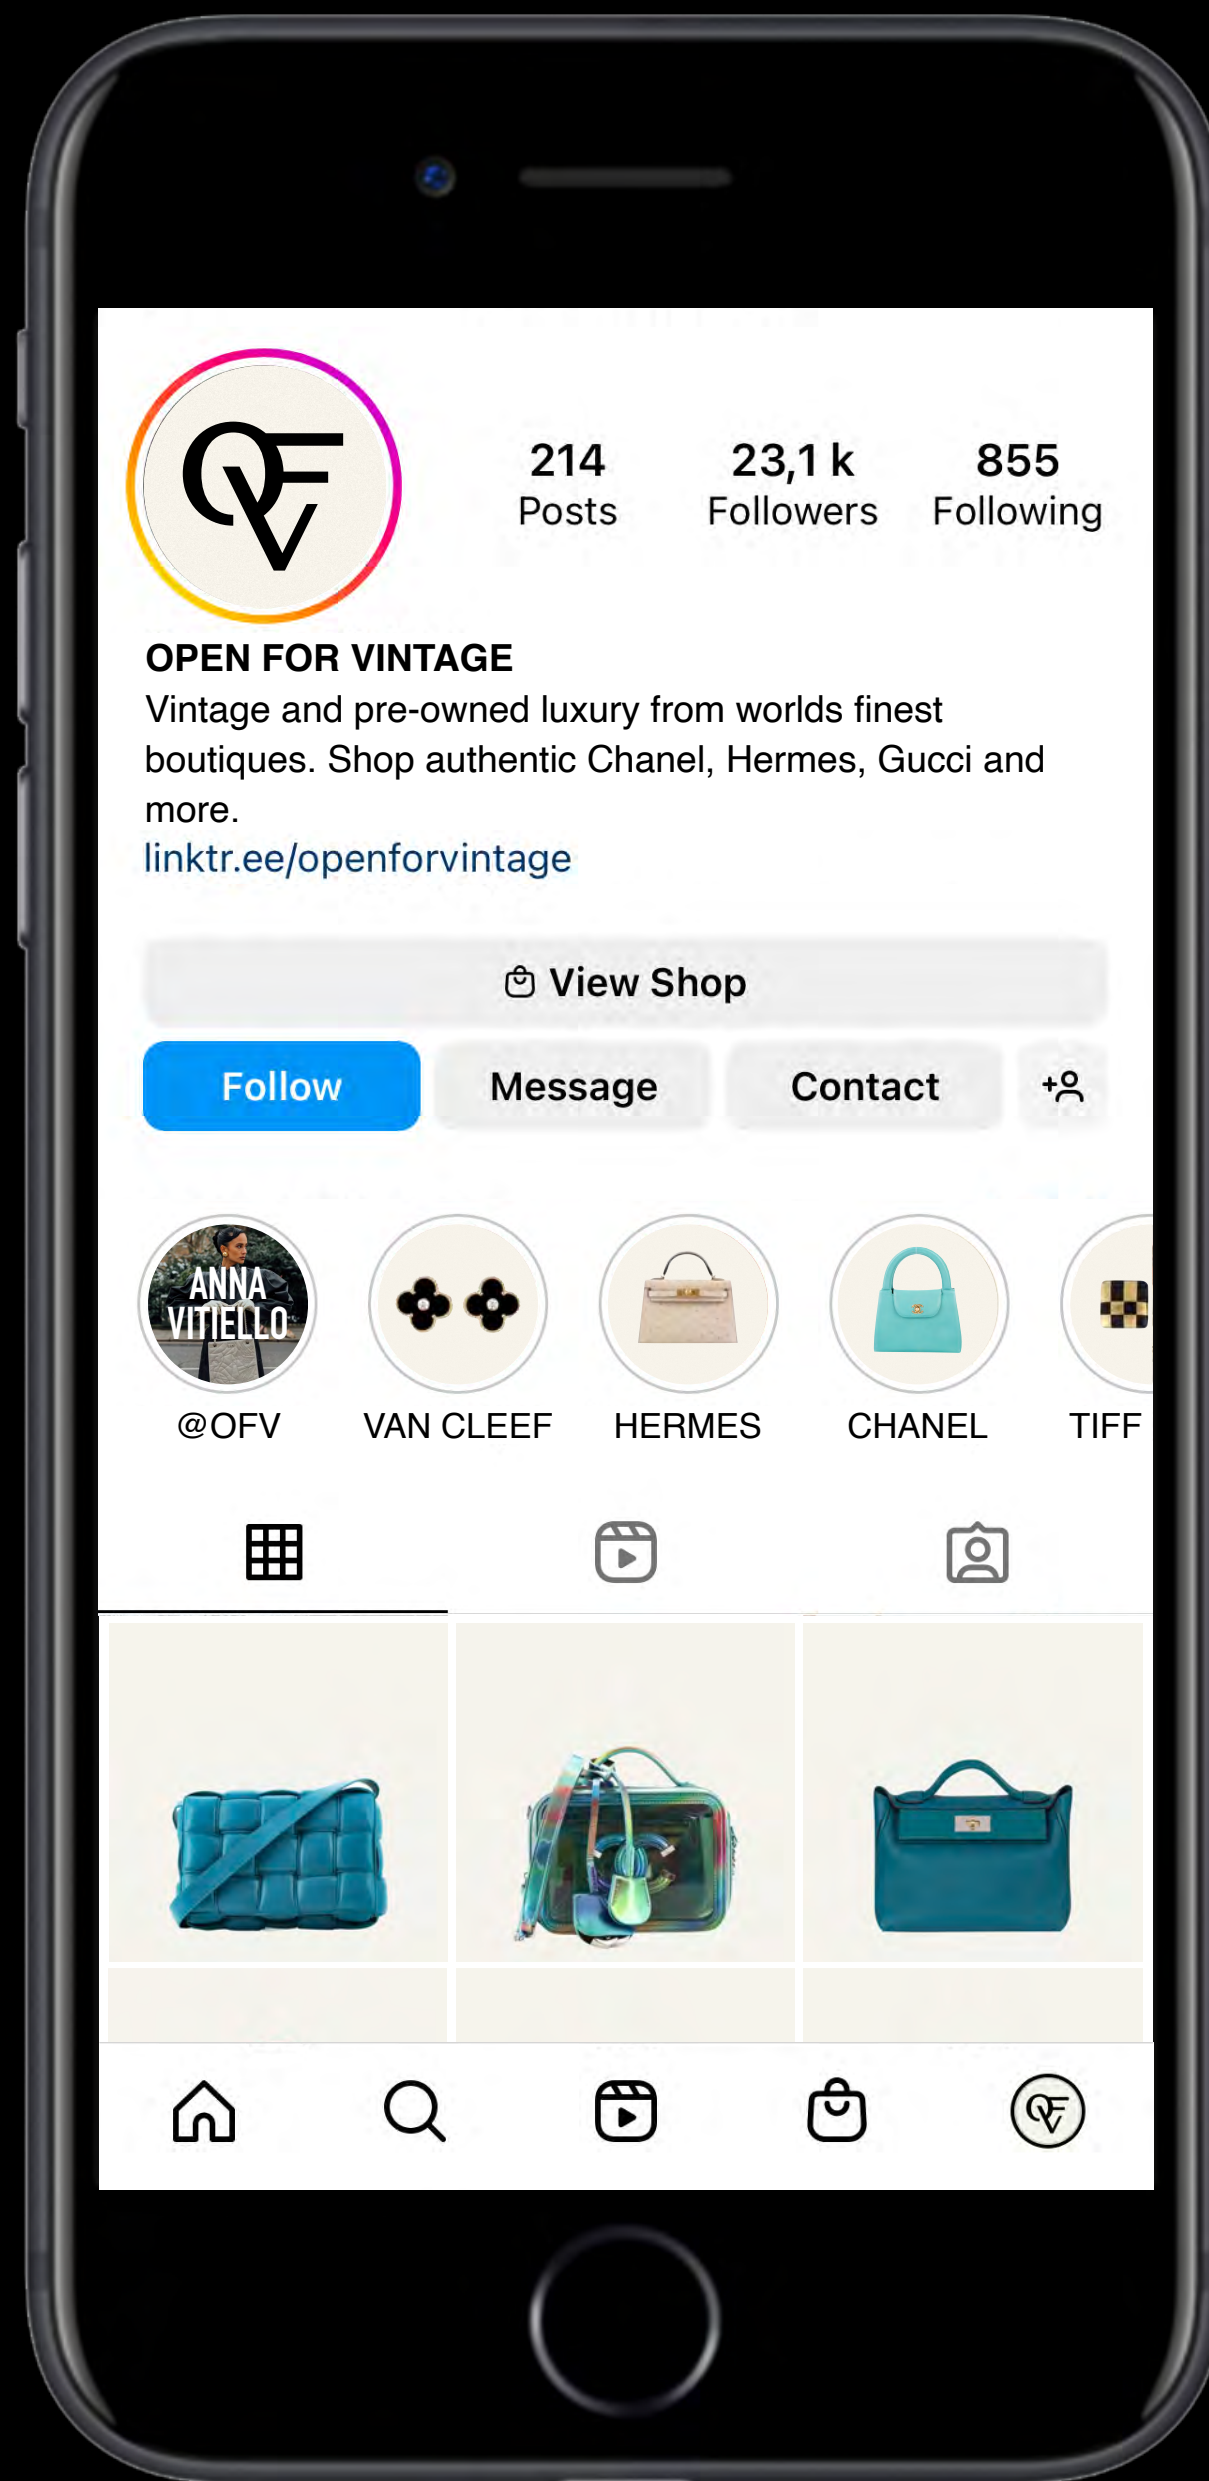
OFV

214
Posts

23,1 k
Followers

855
Following

OPEN FOR VINTAGE
Vintage and pre-owned luxury from worlds finest boutiques. Shop authentic Chanel, Hermes, Gucci and more.
linktr.ee/openforvintage

View Shop

Follow

Message

Contact

ANNA VITIELLO
@OFV

VAN CLEEF

HERMES

CHANEL

TIFF